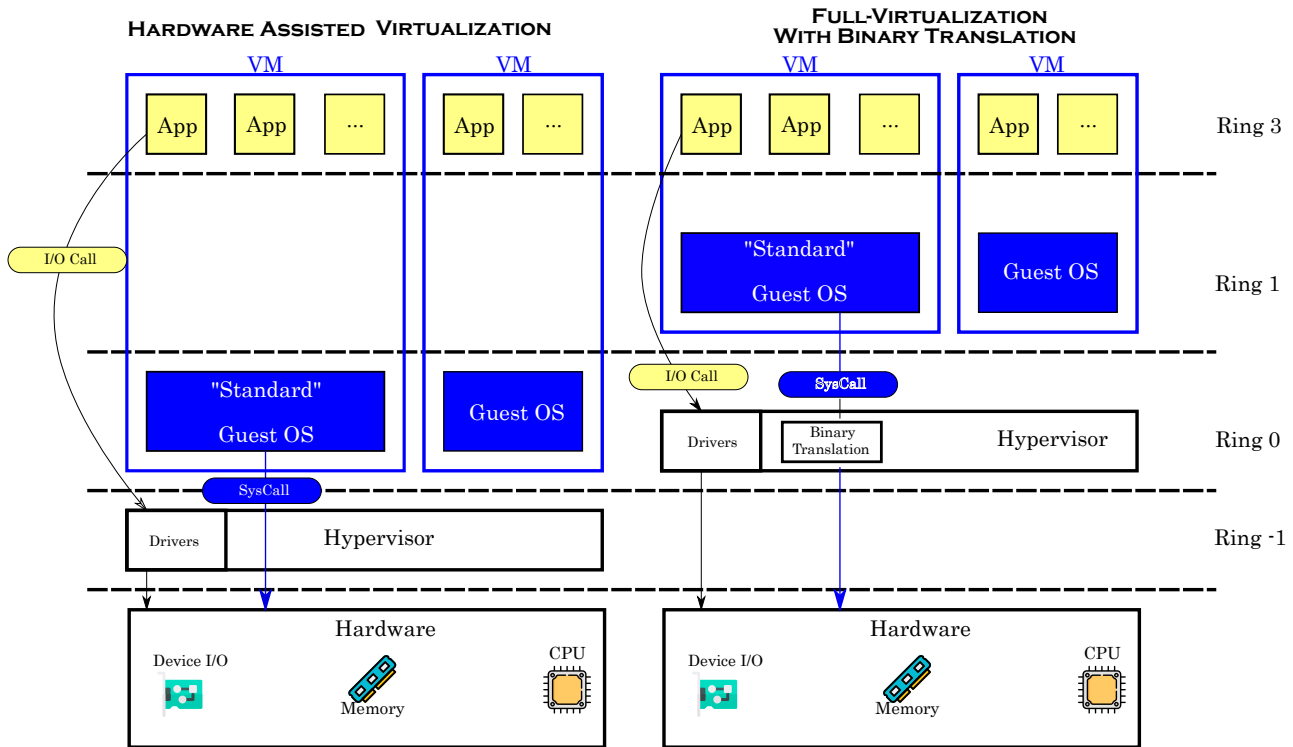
Hardware Assisted Virtualization

Full-Virtualization With Binary Translation

VM

App App ...

VM

App ...

VM

App App ...

VM

App ...

Ring 3

I/O Call

"Standard" Guest OS

Guest OS

Ring 1

I/O Call

SysCall

"Standard" Guest OS

Guest OS

Drivers

Binary Translation

Hypervisor

Ring 0

SysCall

Drivers

Hypervisor

Ring -1

Hardware

Device I/O

Memory

CPU

Hardware

Device I/O

Memory

CPU